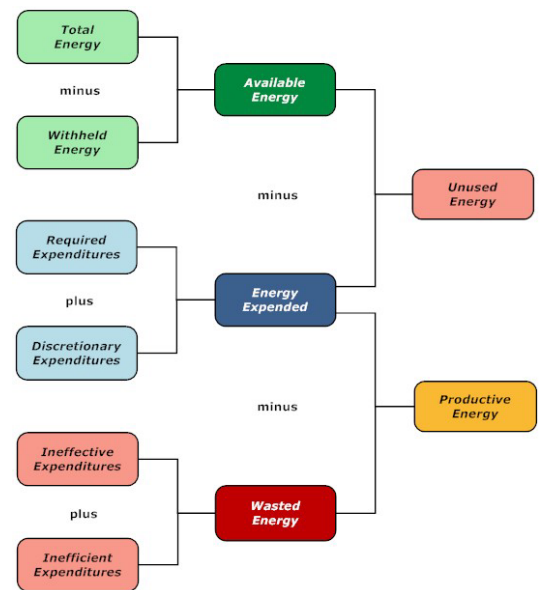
Total Energy

minus

Withheld Energy

Available Energy

minus

Unused Energy

Required Expenditures

plus

Discretionary Expenditures

Energy Expended

minus

Productive Energy

Ineffective Expenditures

plus

Inefficient Expenditures

Wasted Energy